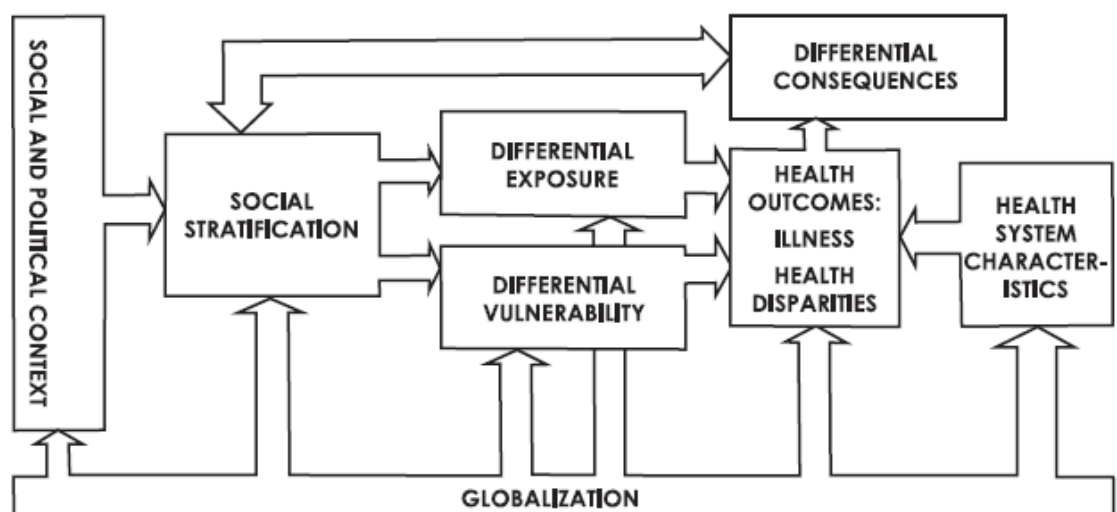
SOCIAL AND POLITICAL CONTEXT

DIFFERENTIAL CONSEQUENCES

SOCIAL STRATIFICATION

DIFFERENTIAL EXPOSURE

DIFFERENTIAL VULNERABILITY

HEALTH OUTCOMES: ILLNESS HEALTH DISPARITIES

HEALTH SYSTEM CHARACTERISTICS

GLOBALIZATION